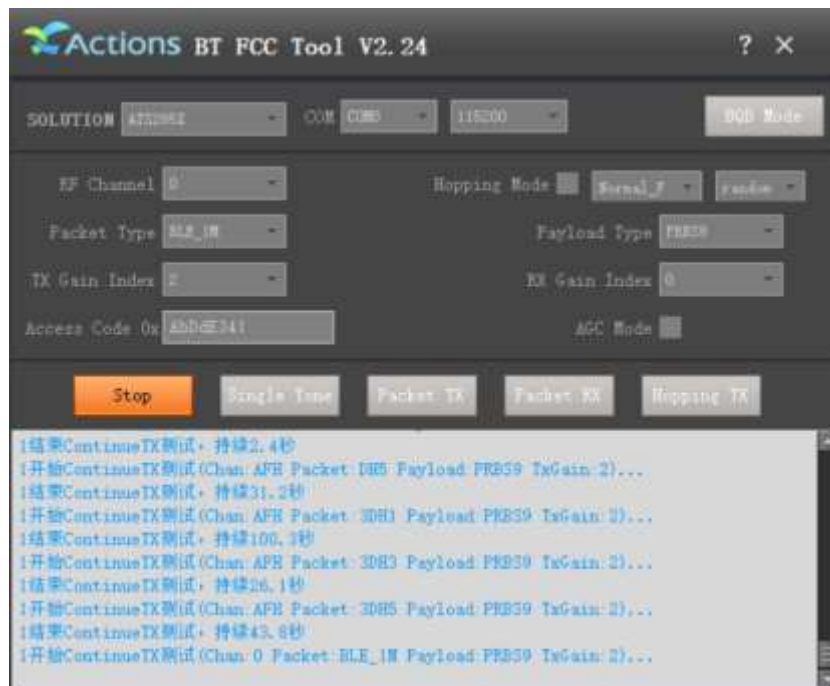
Actions BT FCC Tool V2.24

? ×

SOLUTION ATS285X COM COM3 115200 DQB Mode

RF Channel 0

Hopping Mode Normal_F random

Packet Type BLE_1M

Payload Type PRBS9

TX Gain Index 2

RX Gain Index 0

Access Code 0x AbDdE341

AGC Mode

Stop Single Tone Packet TX Packet RX Hopping TX

1结束ContinueTX测试，持续2.4秒
1开始ContinueTX测试(Chan:AFH Packet:DH5 Payload:PRBS9 TxGain:2)...
1结束ContinueTX测试，持续31.2秒
1开始ContinueTX测试(Chan:AFH Packet:3DH1 Payload:PRBS9 TxGain:2)...
1结束ContinueTX测试，持续100.3秒
1开始ContinueTX测试(Chan:AFH Packet:3DH3 Payload:PRBS9 TxGain:2)...
1结束ContinueTX测试，持续26.1秒
1开始ContinueTX测试(Chan:AFH Packet:3DH5 Payload:PRBS9 TxGain:2)...
1结束ContinueTX测试，持续43.8秒
1开始ContinueTX测试(Chan:0 Packet:BLE_1M Payload:PRBS9 TxGain:2)...